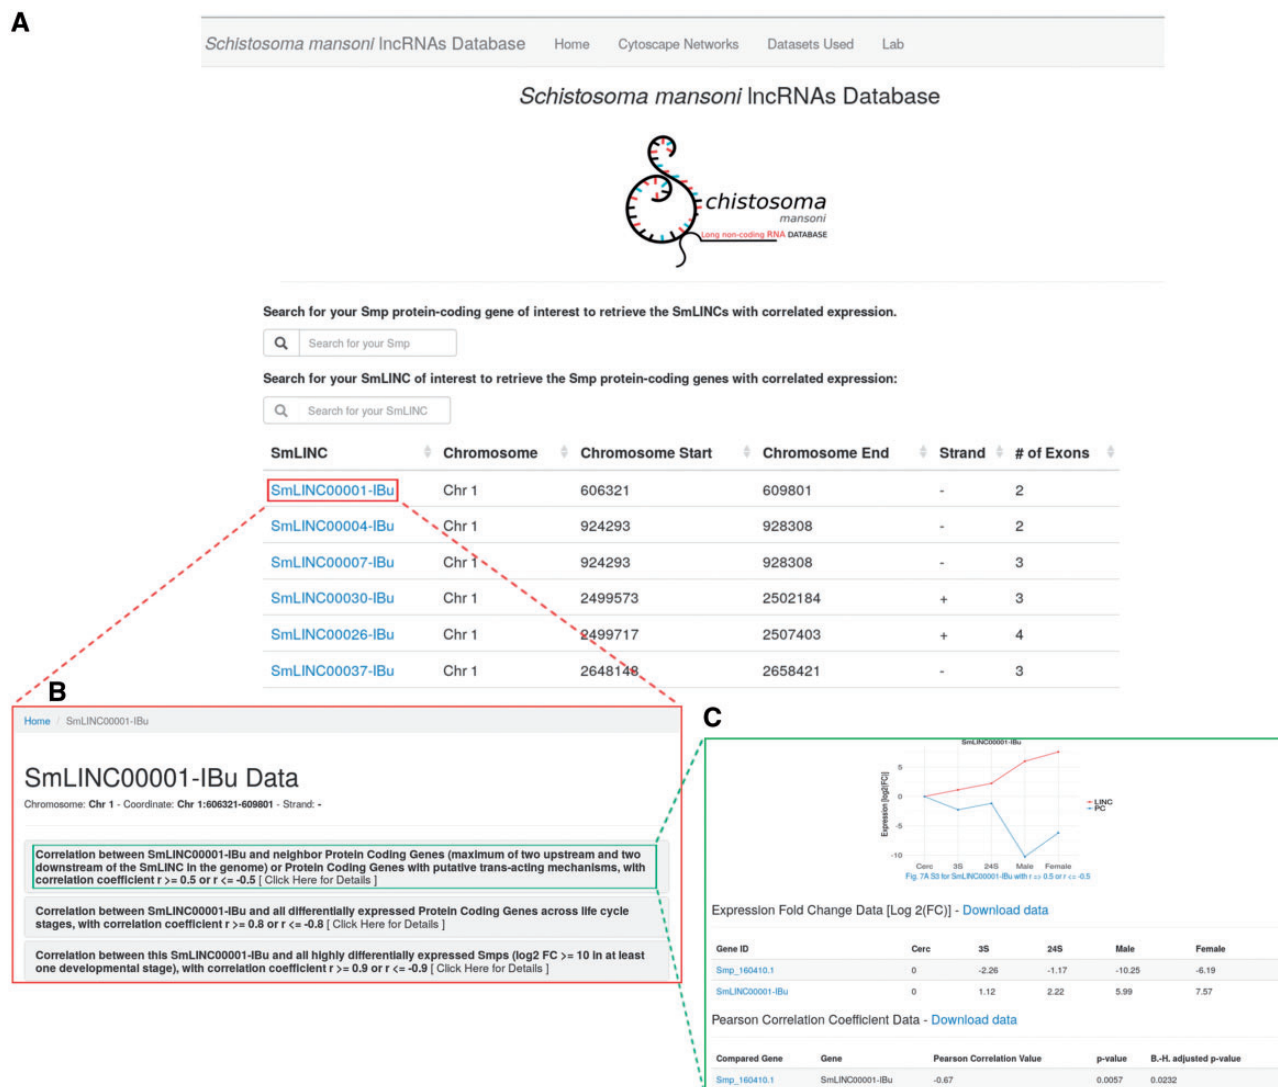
A

Schistosoma mansoni lncRNAs Database Home Cytoscape Networks Datasets Used Lab

Schistosoma mansoni lncRNAs Database

chistosoma mansoni Long non-coding RNA DATABASE

Search for your Smp protein-coding gene of interest to retrieve the SmLINCs with correlated expression.

Search for your Smp

Search for your SmLINC of interest to retrieve the Smp protein-coding genes with correlated expression:

Search for your SmLINC

| SmLINC | Chromosome | Chromosome Start | Chromosome End | Strand | # of Exons |
|---|---|---|---|---|---|
| SmLINC00001-IBu | Chr 1 | 606321 | 609801 | - | 2 |
| SmLINC00004-IBu | Chr 1 | 924293 | 928308 | - | 2 |
| SmLINC00007-IBu | Chr 1 | 924293 | 928308 | - | 3 |
| SmLINC00030-IBu | Chr 1 | 2499573 | 2502184 | + | 3 |
| SmLINC00026-IBu | Chr 1 | 2499717 | 2507403 | + | 4 |
| SmLINC00037-IBu | Chr 1 | 2648148 | 2658421 | - | 3 |

B

Home / SmLINC00001-IBu

SmLINC00001-IBu Data

Chromosome: Chr 1 - Coordinate: Chr 1:606321-609801 - Strand: -

Correlation between SmLINC00001-IBu and neighbor Protein Coding Genes (maximum of two upstream and two downstream of the SmLINC in the genome) or Protein Coding Genes with putative trans-acting mechanisms, with correlation coefficient r >= 0.5 or r <= -0.5 [ Click Here for Details ]

Correlation between SmLINC00001-IBu and all differentially expressed Protein Coding Genes across life cycle stages, with correlation coefficient r >= 0.8 or r <= -0.8 [ Click Here for Details ]

Correlation between this SmLINC00001-IBu and all highly differentially expressed Smps (log2 FC >= 10 in at least one developmental stage), with correlation coefficient r >= 0.9 or r <= -0.9 [ Click Here for Details ]

C

SmLINC00001-IBu

Expression [log2(FC)]

5 0 -5 -10

Cerc 3S 24S Male Female

LINC PC

Fig. 7A S3 for SmLINC00001-IBu with r >= 0.5 or r <= -0.5

Expression Fold Change Data [Log 2(FC)] - Download data

| Gene ID | Cerc | 3S | 24S | Male | Female |
|---|---|---|---|---|---|
| Smp_160410.1 | 0 | -2.26 | -1.17 | -10.25 | -6.19 |
| SmLINC00001-IBu | 0 | 1.12 | 2.22 | 5.99 | 7.57 |

Pearson Correlation Coefficient Data - Download data

| Compared Gene | Gene | Pearson Correlation Value | p-value | B.-H. adjusted p-value |
|---|---|---|---|---|
| Smp_160410.1 | SmLINC00001-IBu | -0.67 | 0.0057 | 0.0232 |